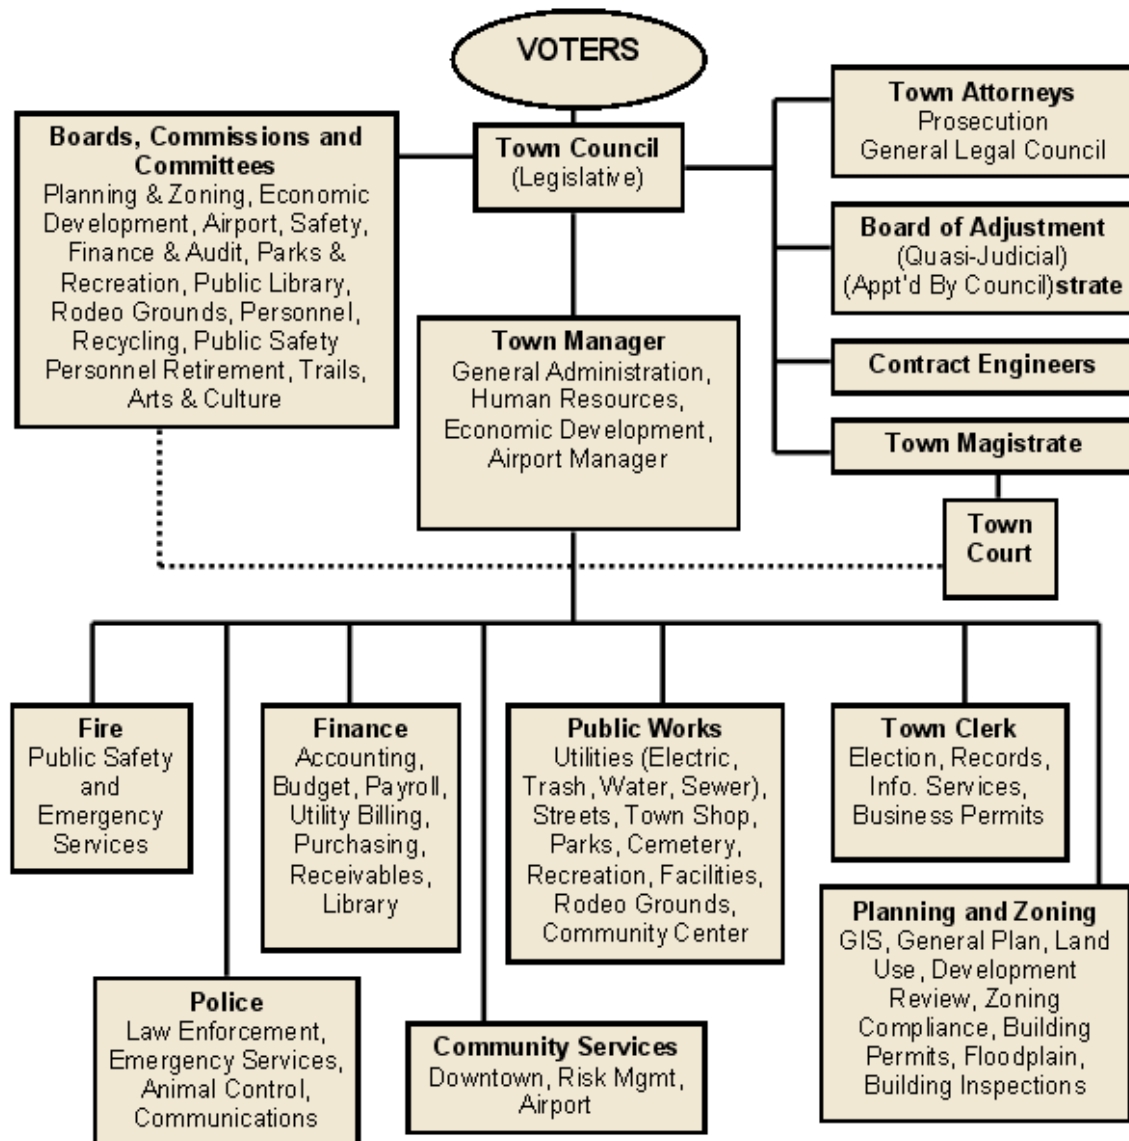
VOTERS

Boards, Commissions and Committees
Planning & Zoning, Economic Development, Airport, Safety, Finance & Audit, Parks & Recreation, Public Library, Rodeo Grounds, Personnel, Recycling, Public Safety Personnel Retirement, Trails, Arts & Culture

Town Council
(Legislative)

Town Attorneys
Prosecution
General Legal Council

Board of Adjustment
(Quasi-Judicial)
(Appt'd By Council)strate

Contract Engineers

Town Magistrate

Town Court

Town Manager
General Administration, Human Resources, Economic Development, Airport Manager

Fire
Public Safety and Emergency Services

Finance
Accounting, Budget, Payroll, Utility Billing, Purchasing, Receivables, Library

Public Works
Utilities (Electric, Trash, Water, Sewer), Streets, Town Shop, Parks, Cemetery, Recreation, Facilities, Rodeo Grounds, Community Center

Town Clerk
Election, Records, Info. Services, Business Permits

Planning and Zoning
GIS, General Plan, Land Use, Development Review, Zoning Compliance, Building Permits, Floodplain, Building Inspections

Police
Law Enforcement, Emergency Services, Animal Control, Communications

Community Services
Downtown, Risk Mgmt, Airport